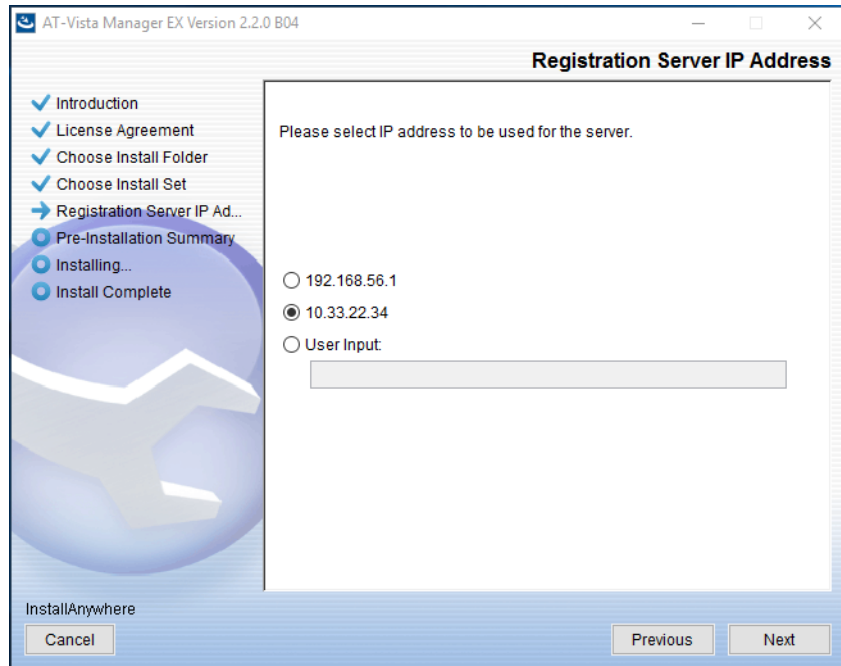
AT-Vista Manager EX Version 2.2.0 B04

Registration Server IP Address

Introduction
License Agreement
Choose Install Folder
Choose Install Set
Registration Server IP Ad...
Pre-Installation Summary
Installing...
Install Complete

Please select IP address to be used for the server.

192.168.56.1
10.33.22.34
User Input:

InstallAnywhere

Cancel

Previous

Next